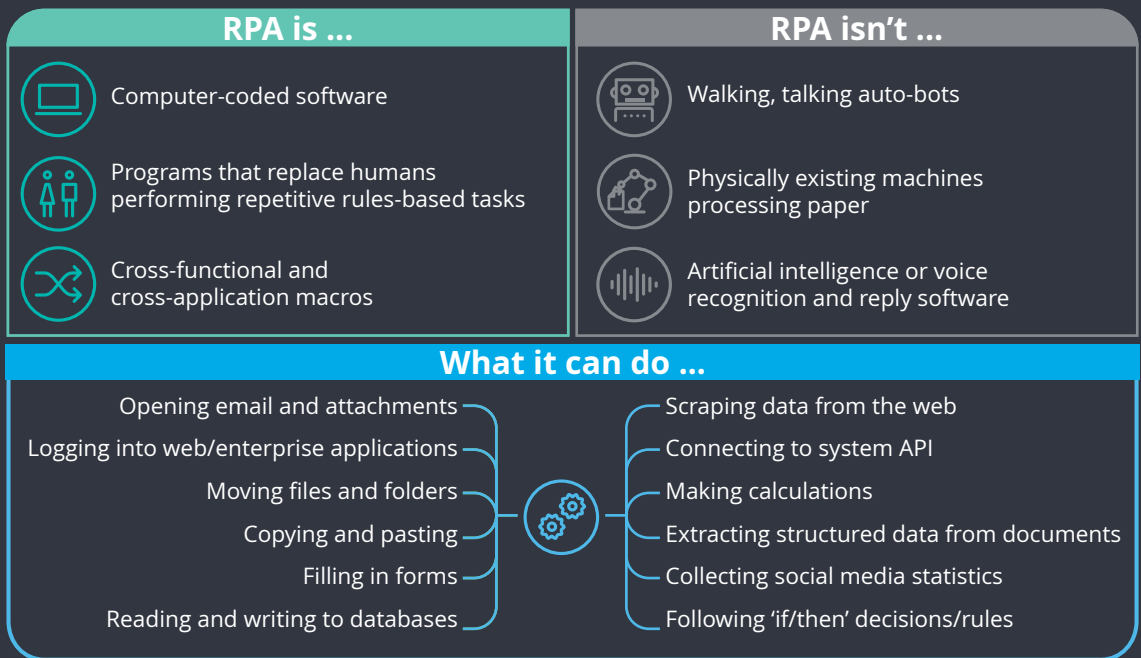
RPA is ...

Computer-coded software

Programs that replace humans performing repetitive rules-based tasks

Cross-functional and cross-application macros

RPA isn't ...

Walking, talking auto-bots

Physically existing machines processing paper

Artificial intelligence or voice recognition and reply software

What it can do ...

Opening email and attachments

Logging into web/enterprise applications

Moving files and folders

Copying and pasting

Filling in forms

Reading and writing to databases

Scraping data from the web

Connecting to system API

Making calculations

Extracting structured data from documents

Collecting social media statistics

Following 'if/then' decisions/rules